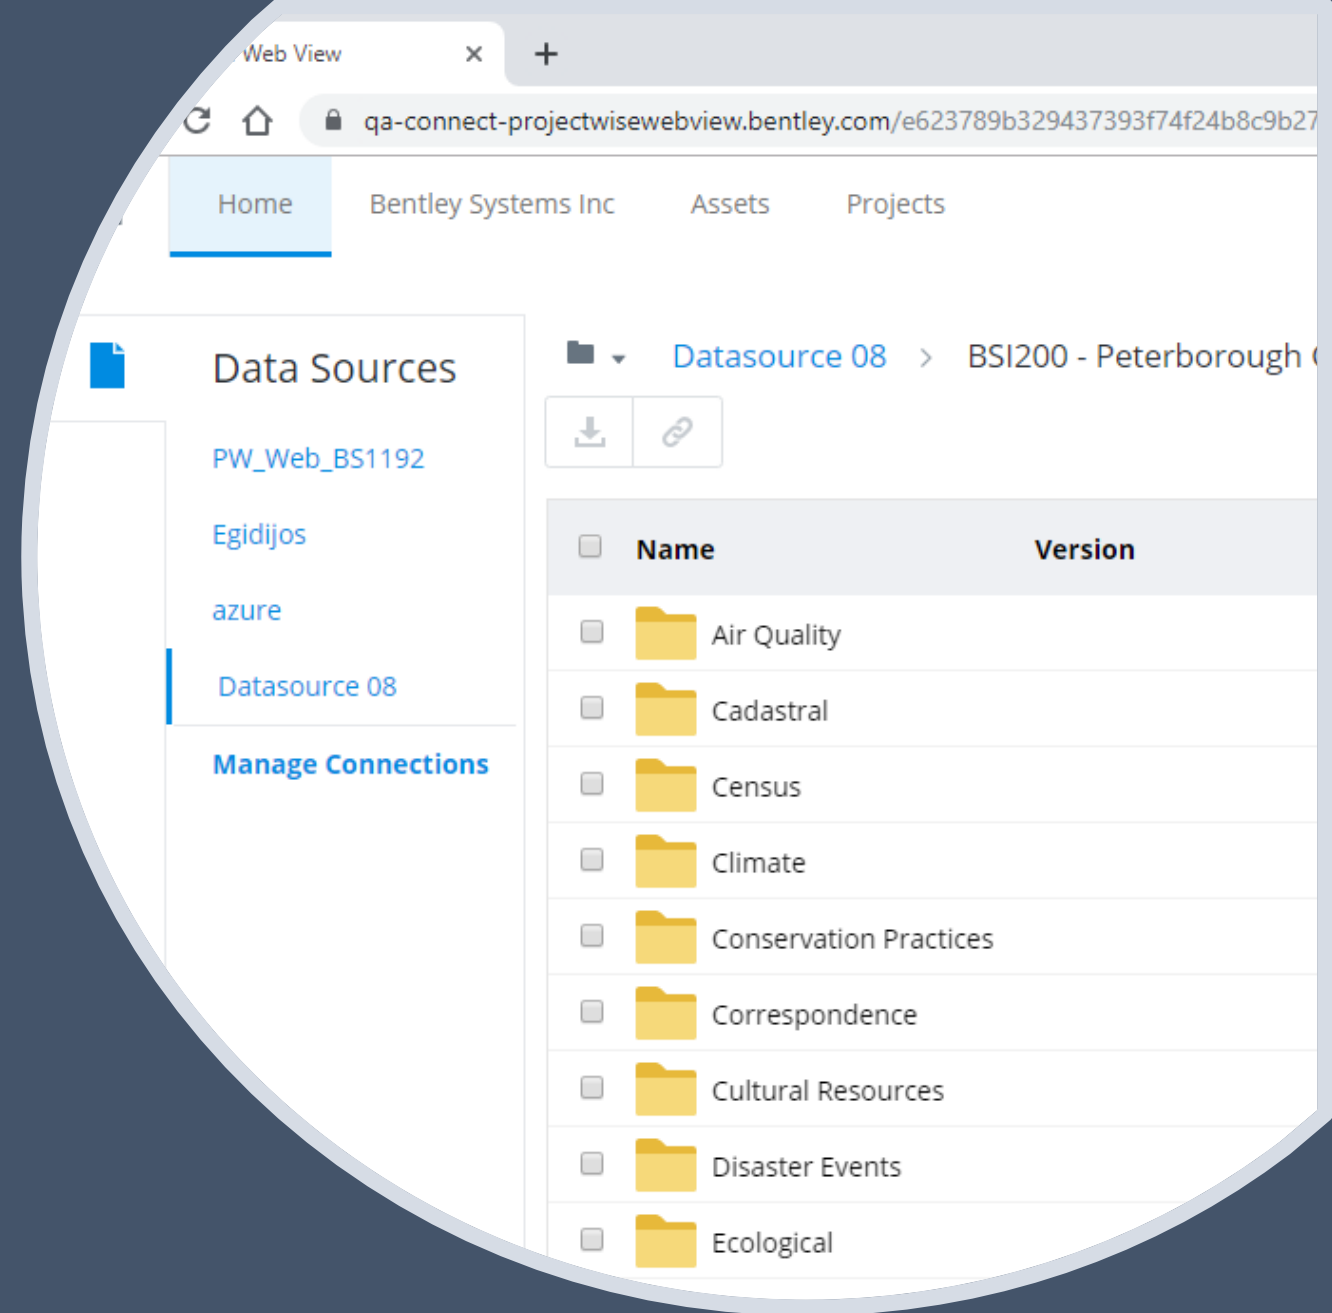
Web View ×
+
qa-connect-projectwisewebview.bentley.com/e623789b329437393f74f24b8c9b27

Home
Bentley Systems Inc
Assets
Projects

Data Sources
PW_Web_BS1192
Egidijos
azure
Datasource 08
Manage Connections

Datasource 08 > BSI200 - Peterborough

| Name | Version |
|---|---|
| Air Quality | |
| Cadastral | |
| Census | |
| Climate | |
| Conservation Practices | |
| Correspondence | |
| Cultural Resources | |
| Disaster Events | |
| Ecological | |